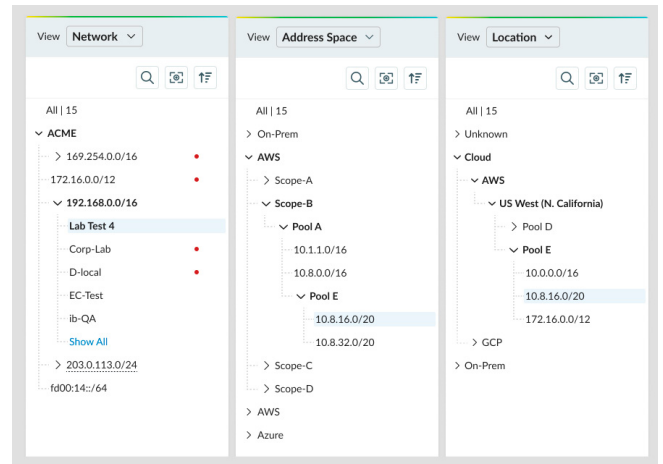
View Network

All | 15

ACME

169.254.0.0/16

172.16.0.0/12

192.168.0.0/16

Lab Test 4

Corp-Lab

D-local

EC-Test

ib-QA

Show All

203.0.113.0/24

fd00:14::/64

View Address Space

All | 15

On-Prem

AWS

Scope-A

Scope-B

Pool A

10.1.1.0/16

10.8.0.0/16

Pool E

10.8.16.0/20

10.8.32.0/20

Scope-C

Scope-D

AWS

Azure

View Location

All | 15

Unknown

Cloud

AWS

US West (N. California)

Pool D

Pool E

10.0.0.0/16

10.8.16.0/20

172.16.0.0/12

GCP

On-Prem